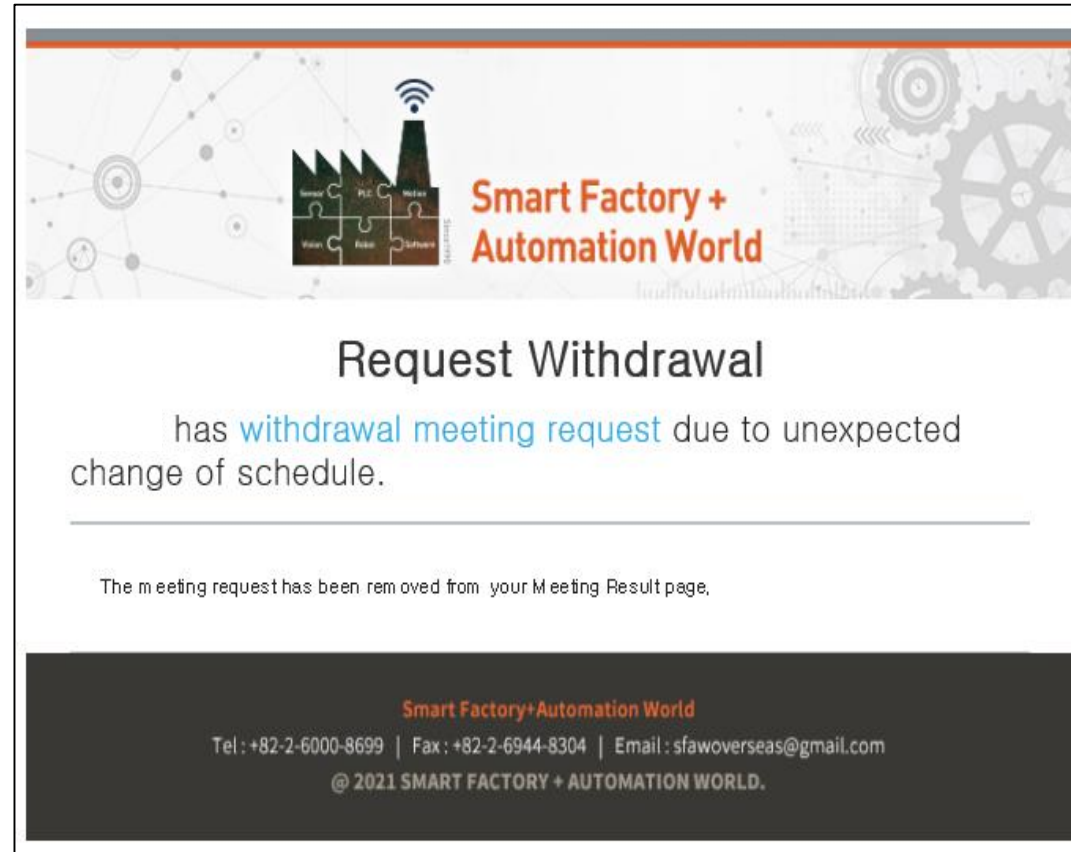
Sensor PLC Motion Vision Robot Software

Smart Factory + Automation World

Request Withdrawal

has withdrawal meeting request due to unexpected change of schedule.

The meeting request has been removed from your Meeting Result page,

Smart Factory+Automation World

Tel : +82-2-6000-8699 | Fax : +82-2-6944-8304 | Email : sfawoverseas@gmail.com

@ 2021 SMART FACTORY + AUTOMATION WORLD.